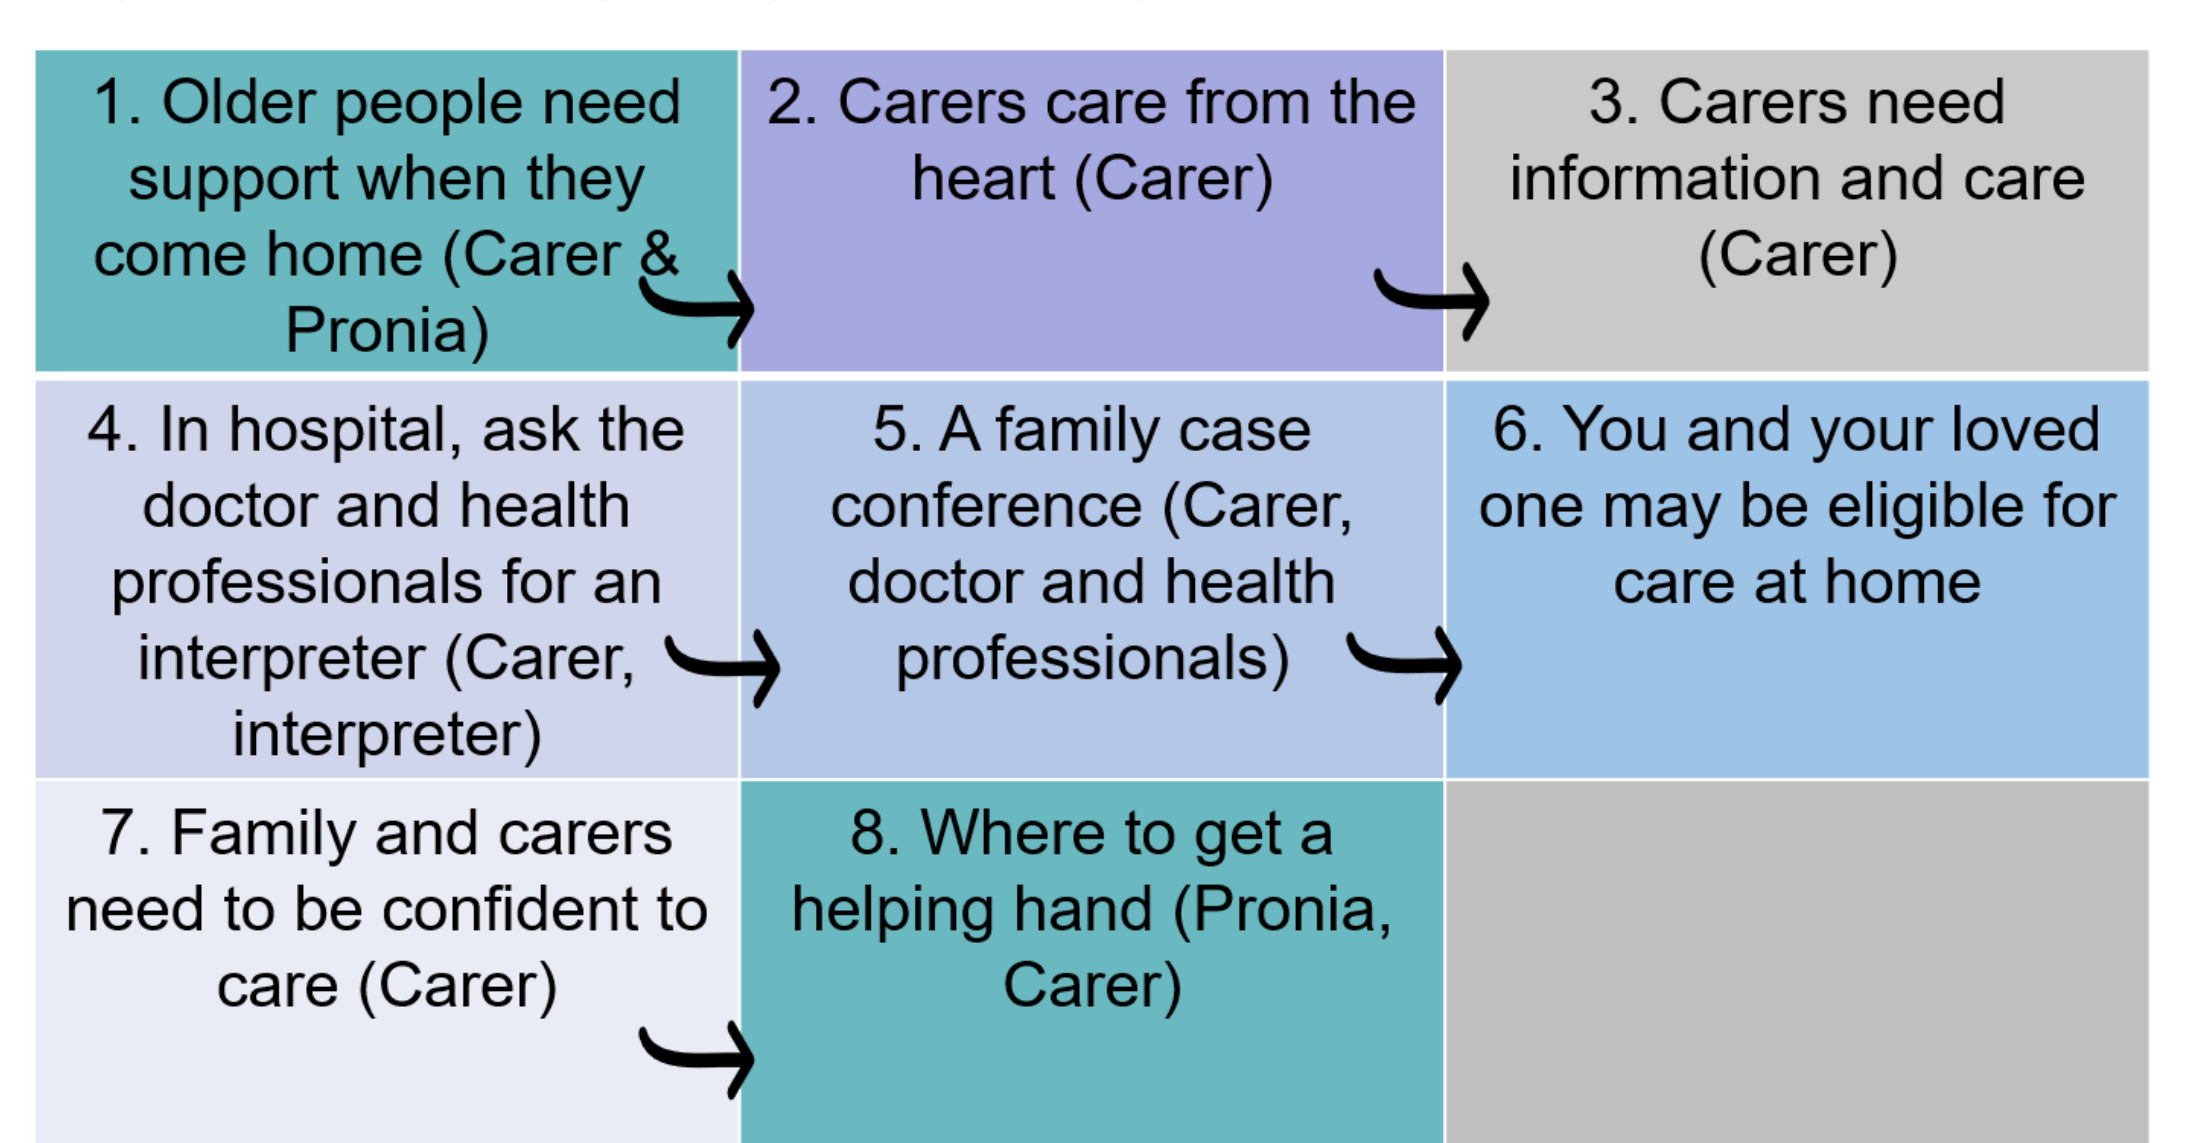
| | | |
|---|---|---|
| 1. Older people need support when they come home (Carer & Pronia) | 2. Carers care from the heart (Carer) | 3. Carers need information and care (Carer) |
| 4. In hospital, ask the doctor and health professionals for an interpreter (Carer, interpreter) | 5. A family case conference (Carer, doctor and health professionals) | 6. You and your loved one may be eligible for care at home |
| 7. Family and carers need to be confident to care (Carer) | 8. Where to get a helping hand (Pronia, Carer) | |